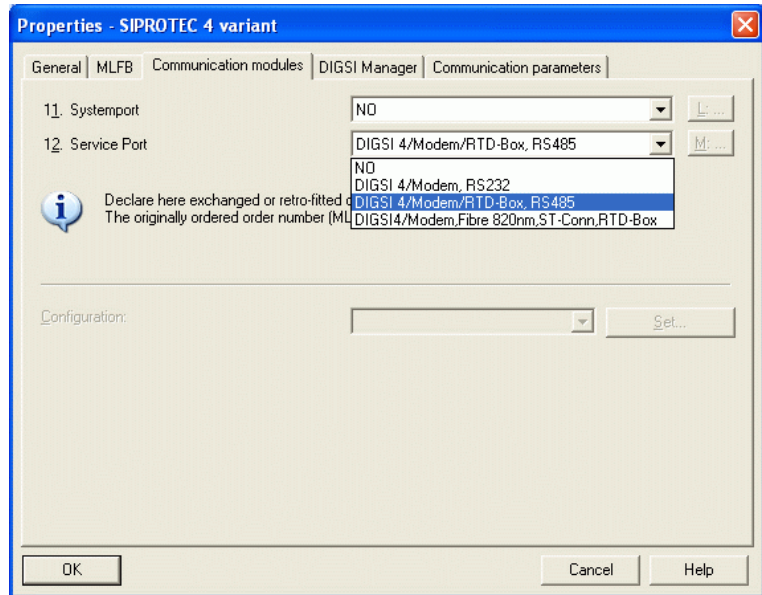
Properties - SIPROTEC 4 variant

General | MLFB | Communication modules | DIGSI Manager | Communication parameters

11. Systemport
NO
L: ...

12. Service Port
DIGSI 4/Modem/RTD-Box, RS485
M: ...

NO
DIGSI 4/Modem, RS232
DIGSI 4/Modem/RTD-Box, RS485
DIGSI4/Modem,Fibre 820nm,ST-Conn,RTD-Box

Declare here exchanged or retro-fitted c
The originally ordered order number (ML

Configuration:
Set...

OK
Cancel
Help